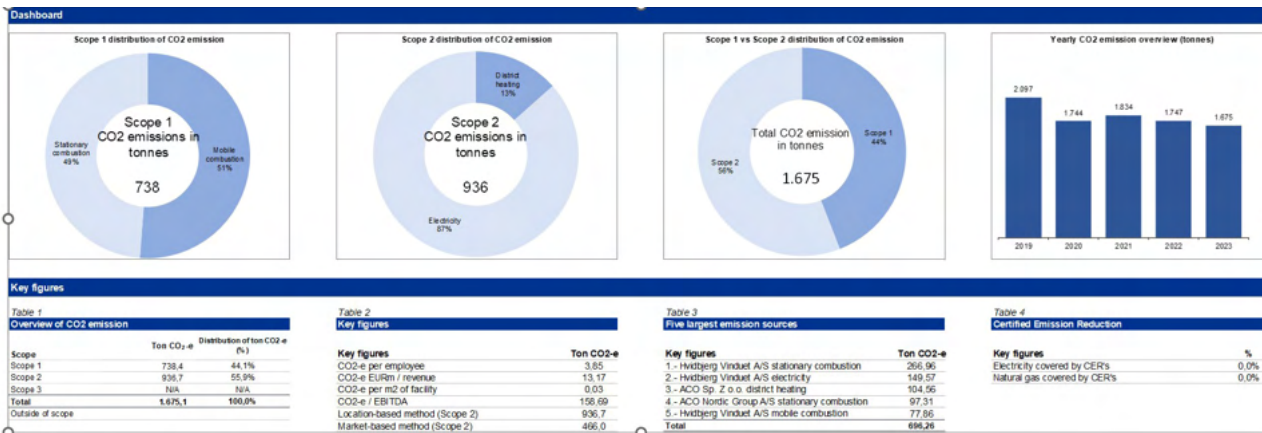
Dashboard

Scope 1 distribution of CO2 emission

Scope 1 CO2 emissions in tonnes

738

Stationary combustion 49%

Mobile combustion 51%

Scope 2 distribution of CO2 emission

Scope 2 CO2 emissions in tonnes

936

District heating 13%

Electricity 87%

Scope 1 vs Scope 2 distribution of CO2 emission

Total CO2 emission in tonnes

1.675

Scope 1 44%

Scope 2 56%

Yearly CO2 emission overview (tonnes)

| 2019 | 2020 | 2021 | 2022 | 2023 |
|---|---|---|---|---|
| 2.097 | 1.744 | 1.834 | 1.747 | 1.675 |

Key figures

Table 1
Overview of CO2 emission

| Scope | Ton $CO_2$-e | Distribution of ton CO2-e (%) |
|---|---|---|
| Scope 1 | 738,4 | 44,1% |
| Scope 2 | 936,7 | 55,9% |
| Scope 3 | N/A | N/A |
| Total | 1.675,1 | 100,0% |
| Outside of scope | | |

Table 2
Key figures

| Key figures | Ton CO2-e |
|---|---|
| CO2-e per employee | 3,85 |
| CO2-e EURm / revenue | 13,17 |
| CO2-e per m2 of facility | 0,03 |
| CO2-e / EBITDA | 158,69 |
| Location-based method (Scope 2) | 936,7 |
| Market-based method (Scope 2) | 466,0 |

Table 3
Five largest emission sources

| Key figures | Ton CO2-e |
|---|---|
| 1.- Hvidbjerg Vinduet A/S stationary combustion | 266,96 |
| 2.- Hvidbjerg Vinduet A/S electricity | 149,57 |
| 3.- ACO Sp. Z o.o. district heating | 104,56 |
| 4.- ACO Nordic Group A/S stationary combustion | 97,31 |
| 5.- Hvidbjerg Vinduet A/S mobile combustion | 77,86 |
| Total | 696,26 |

Table 4
Certified Emission Reduction

| Key figures | % |
|---|---|
| Electricity covered by CER's | 0,0% |
| Natural gas covered by CER's | 0,0% |